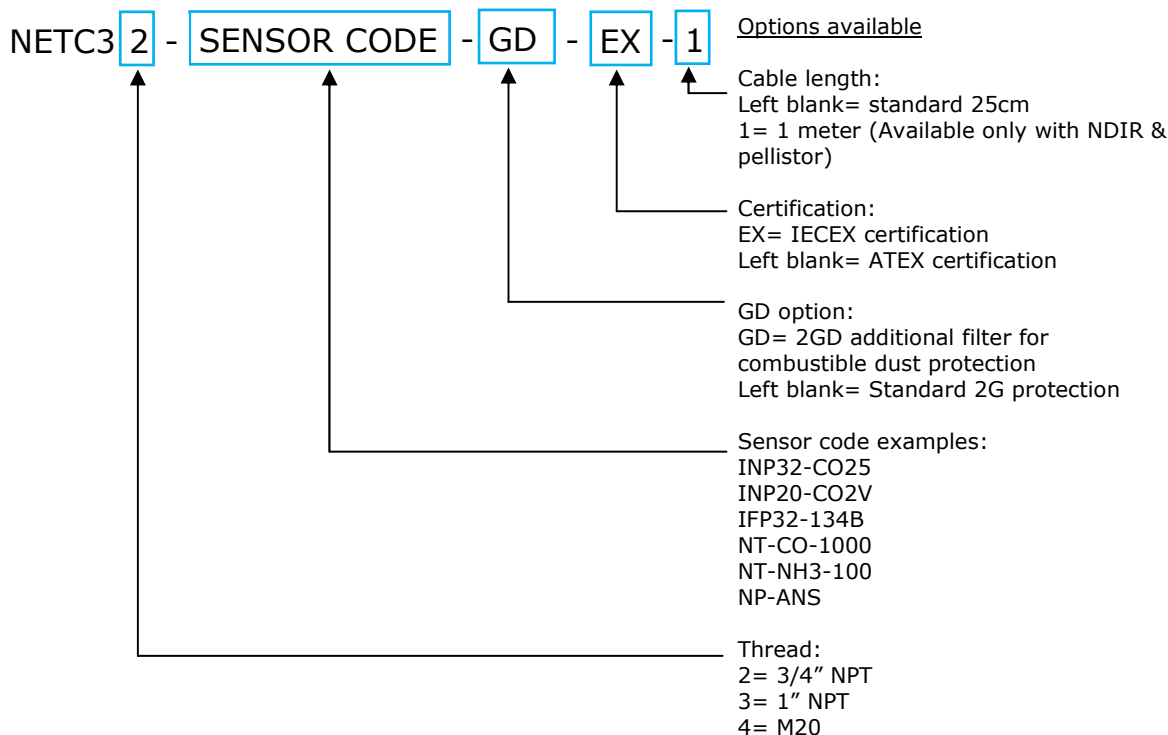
NETC3 2 - SENSOR CODE - GD - EX - 1

Options available

Cable length:
Left blank= standard 25cm
1= 1 meter (Available only with NDIR & pellistor)

Certification:
EX= IECEX certification
Left blank= ATEX certification

GD option:
GD= 2GD additional filter for combustible dust protection
Left blank= Standard 2G protection

Sensor code examples:
INP32-CO25
INP20-CO2V
IFP32-134B
NT-CO-1000
NT-NH3-100
NP-ANS

Thread:
2= 3/4" NPT
3= 1" NPT
4= M20